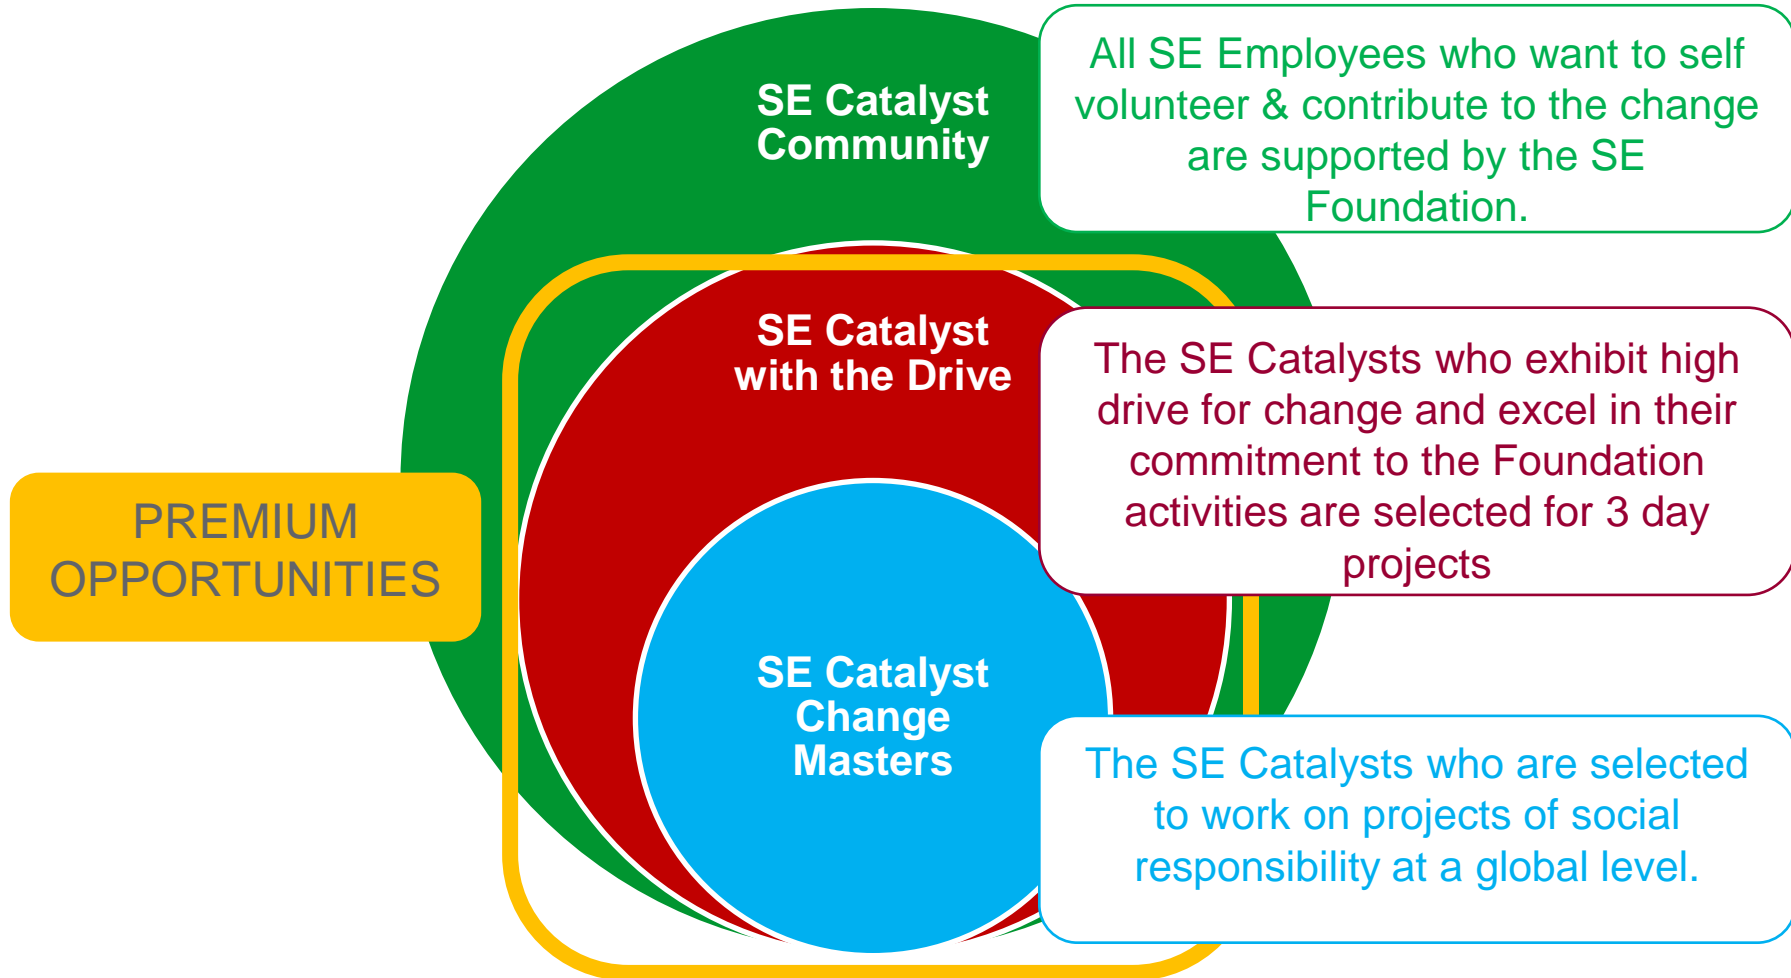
SE Catalyst Community

All SE Employees who want to self volunteer & contribute to the change are supported by the SE Foundation.

PREMIUM OPPORTUNITIES

SE Catalyst with the Drive

The SE Catalysts who exhibit high drive for change and excel in their commitment to the Foundation activities are selected for 3 day projects

SE Catalyst Change Masters

The SE Catalysts who are selected to work on projects of social responsibility at a global level.